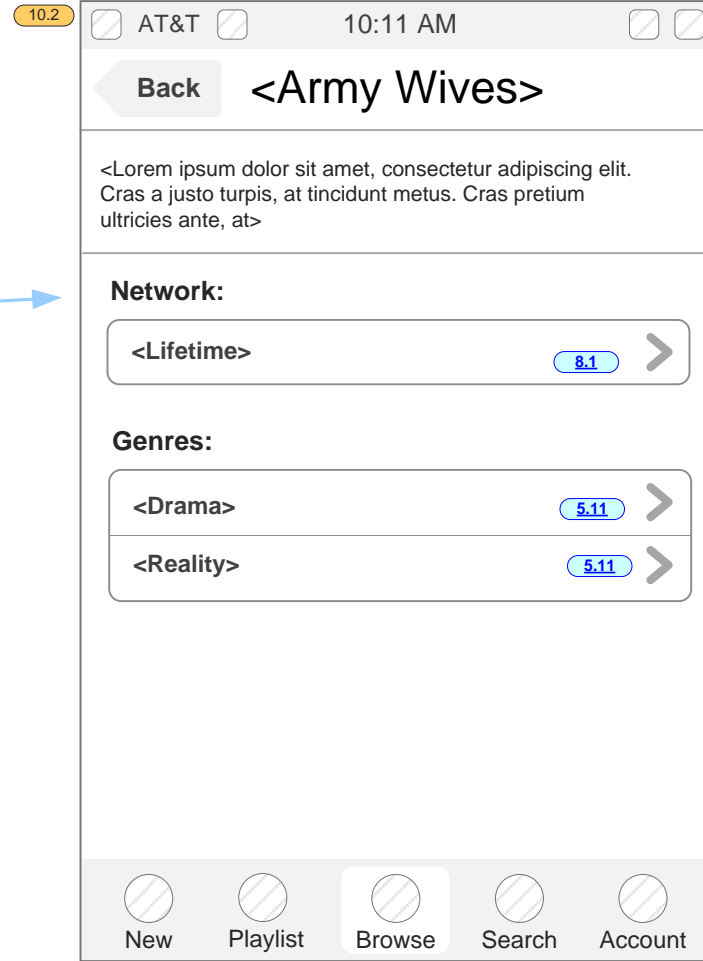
10.2

AT&T 10:11 AM

Back <Army Wives>

<Lorem ipsum dolor sit amet, consectetur adipiscing elit. Cras a justo turpis, at tincidunt metus. Cras pretium ultricies ante, at>

Network:

<Lifetime> 8.1

Genres:

<Drama> 5.11

<Reality> 5.11

New Playlist Browse Search Account